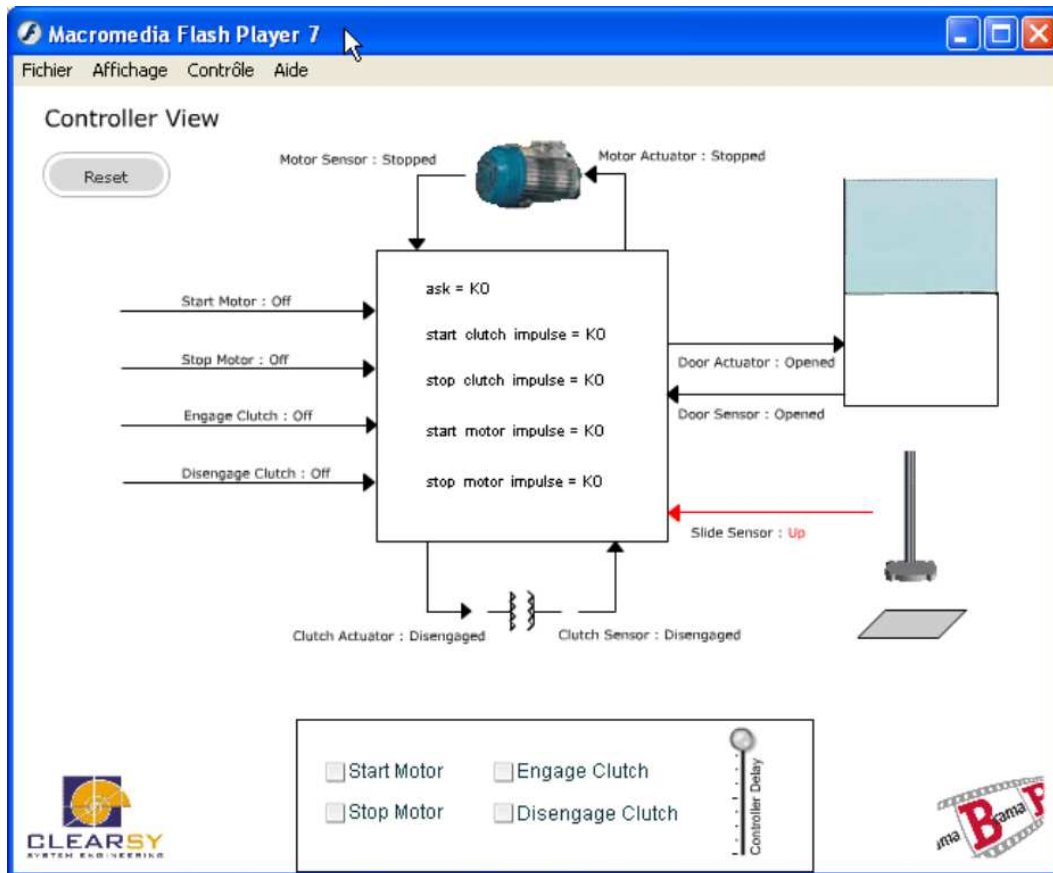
Macromedia Flash Player 7

Fichier Affichage Contrôle Aide

Controller View

Reset

Motor Sensor : Stopped

Motor Actuator : Stopped

Start Motor : Off

Stop Motor : Off

Engage Clutch : Off

Disengage Clutch : Off

ask = KO

start clutch impulse = KO

stop clutch impulse = KO

start motor impulse = KO

stop motor impulse = KO

Door Actuator : Opened

Door Sensor : Opened

Slide Sensor : Up

Clutch Actuator : Disengaged

Clutch Sensor : Disengaged

Start Motor

Engage Clutch

Stop Motor

Disengage Clutch

Controller Delay

CLEARSY
SYSTEM ENGINEERING

ama B rama P